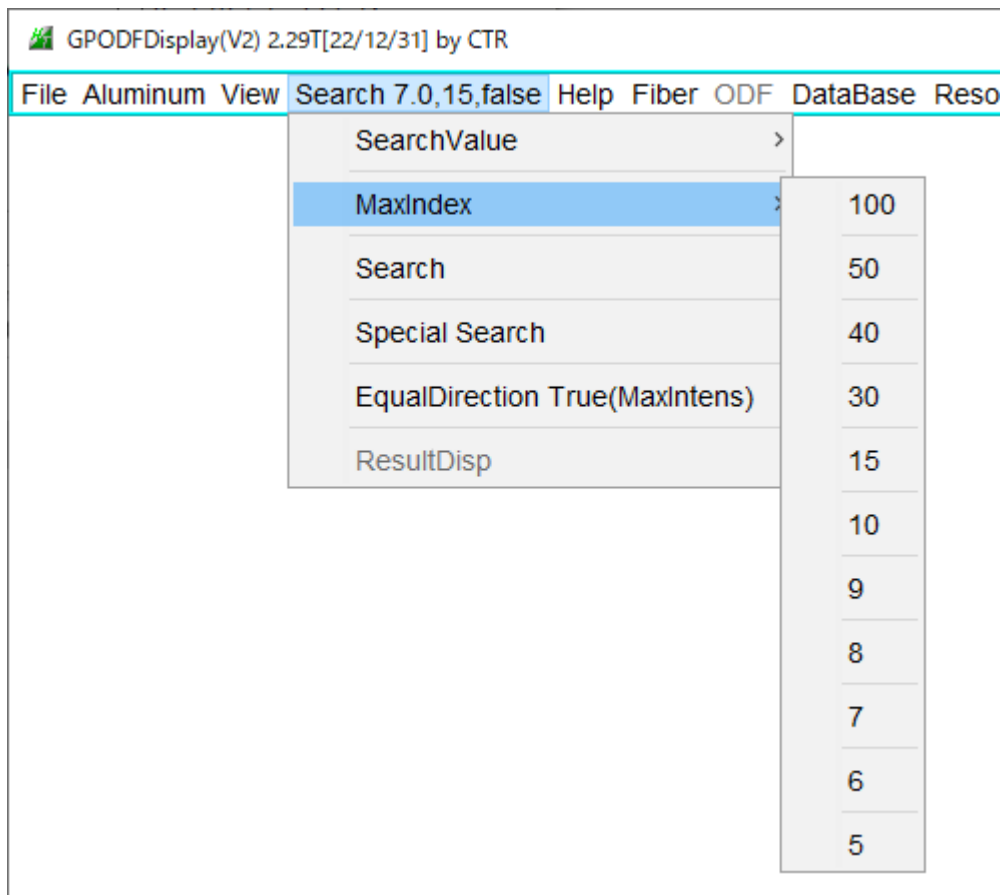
GPODFDisplay(V2) 2.29T[22/12/31] by CTR

File Aluminum View Search 7.0,15,false Help Fiber ODF DataBase Reso

SearchValue
MaxIndex
Search
Special Search
EqualDirection True(MaxIntens)
ResultDisp

100
50
40
30
15
10
9
8
7
6
5